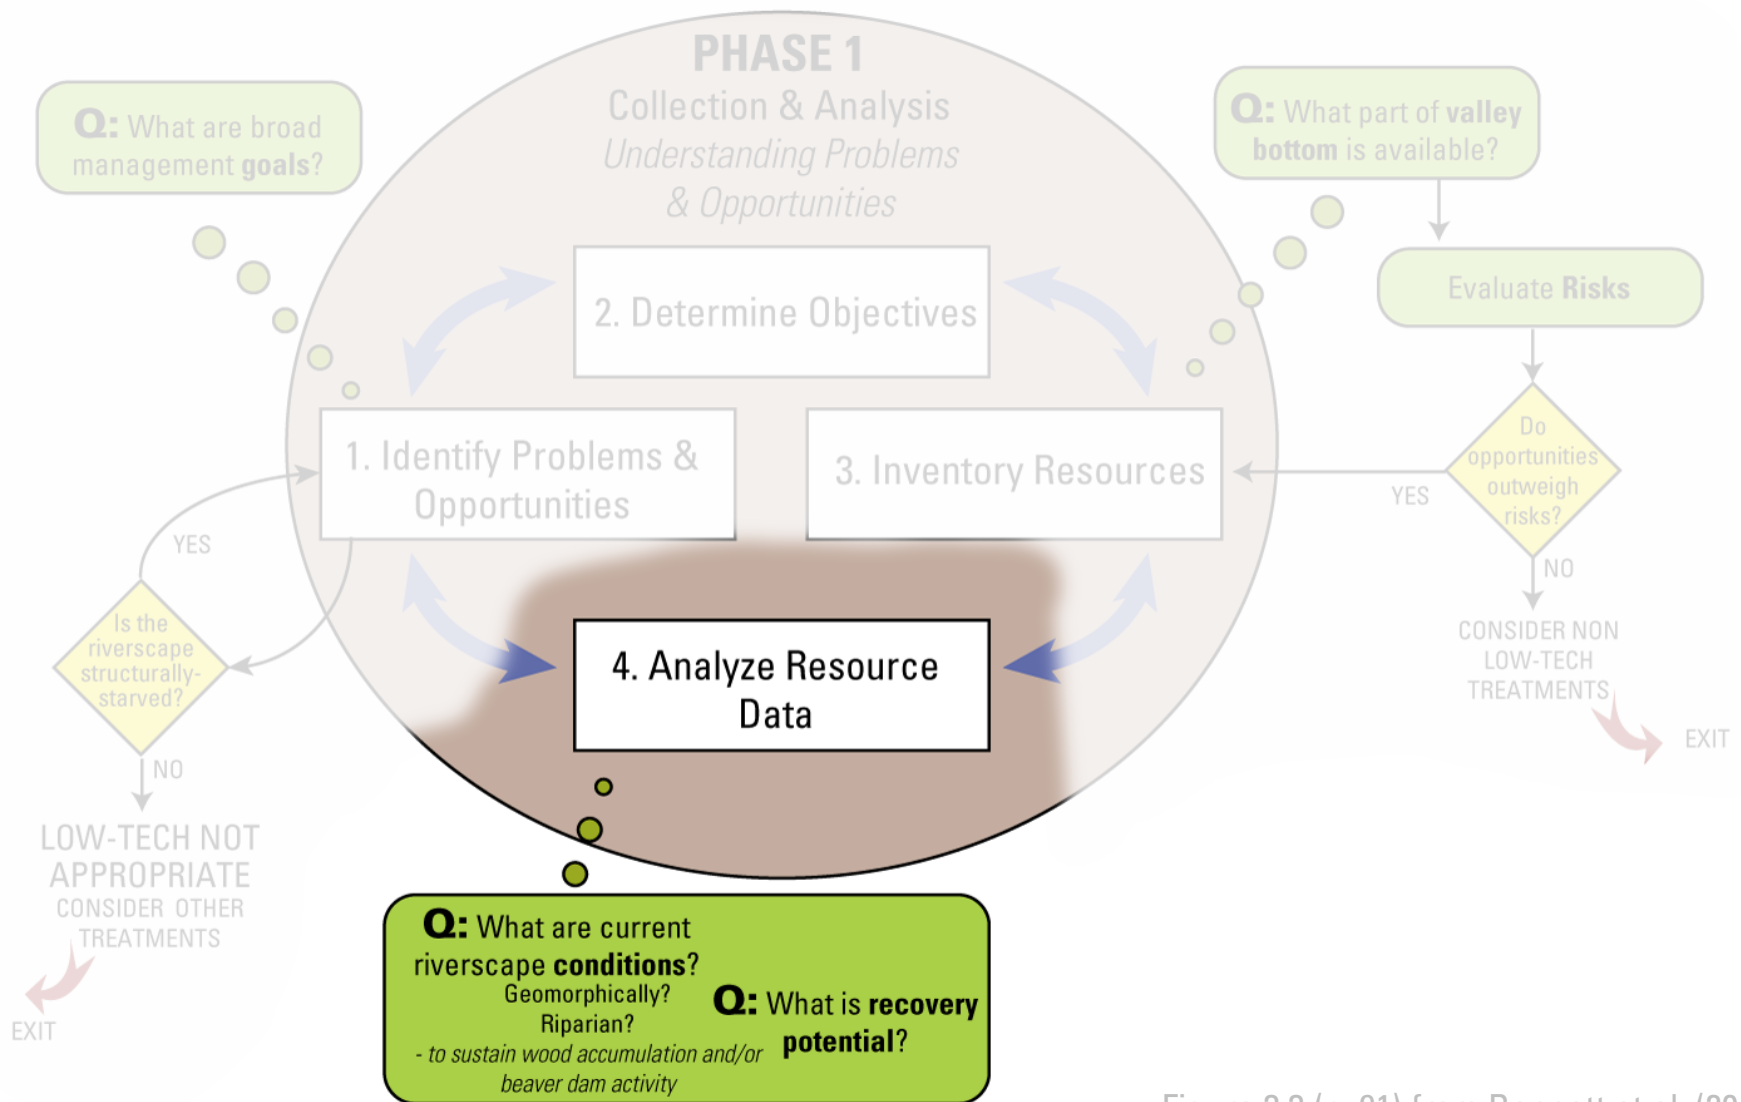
PHASE 1
Collection & Analysis
Understanding Problems & Opportunities

Q: What are broad management goals?

Q: What part of valley bottom is available?

Evaluate Risks

2. Determine Objectives

1. Identify Problems & Opportunities

3. Inventory Resources

Do opportunities outweigh risks?

YES

NO

CONSIDER NON LOW-TECH TREATMENTS

EXIT

YES

Is the riverscape structurally-starved?

NO

LOW-TECH NOT APPROPRIATE
CONSIDER OTHER TREATMENTS

EXIT

4. Analyze Resource Data

Q: What are current riverscape conditions?
Geomorphically?
Riparian?
- to sustain wood accumulation and/or beaver dam activity

Q: What is recovery potential?

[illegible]